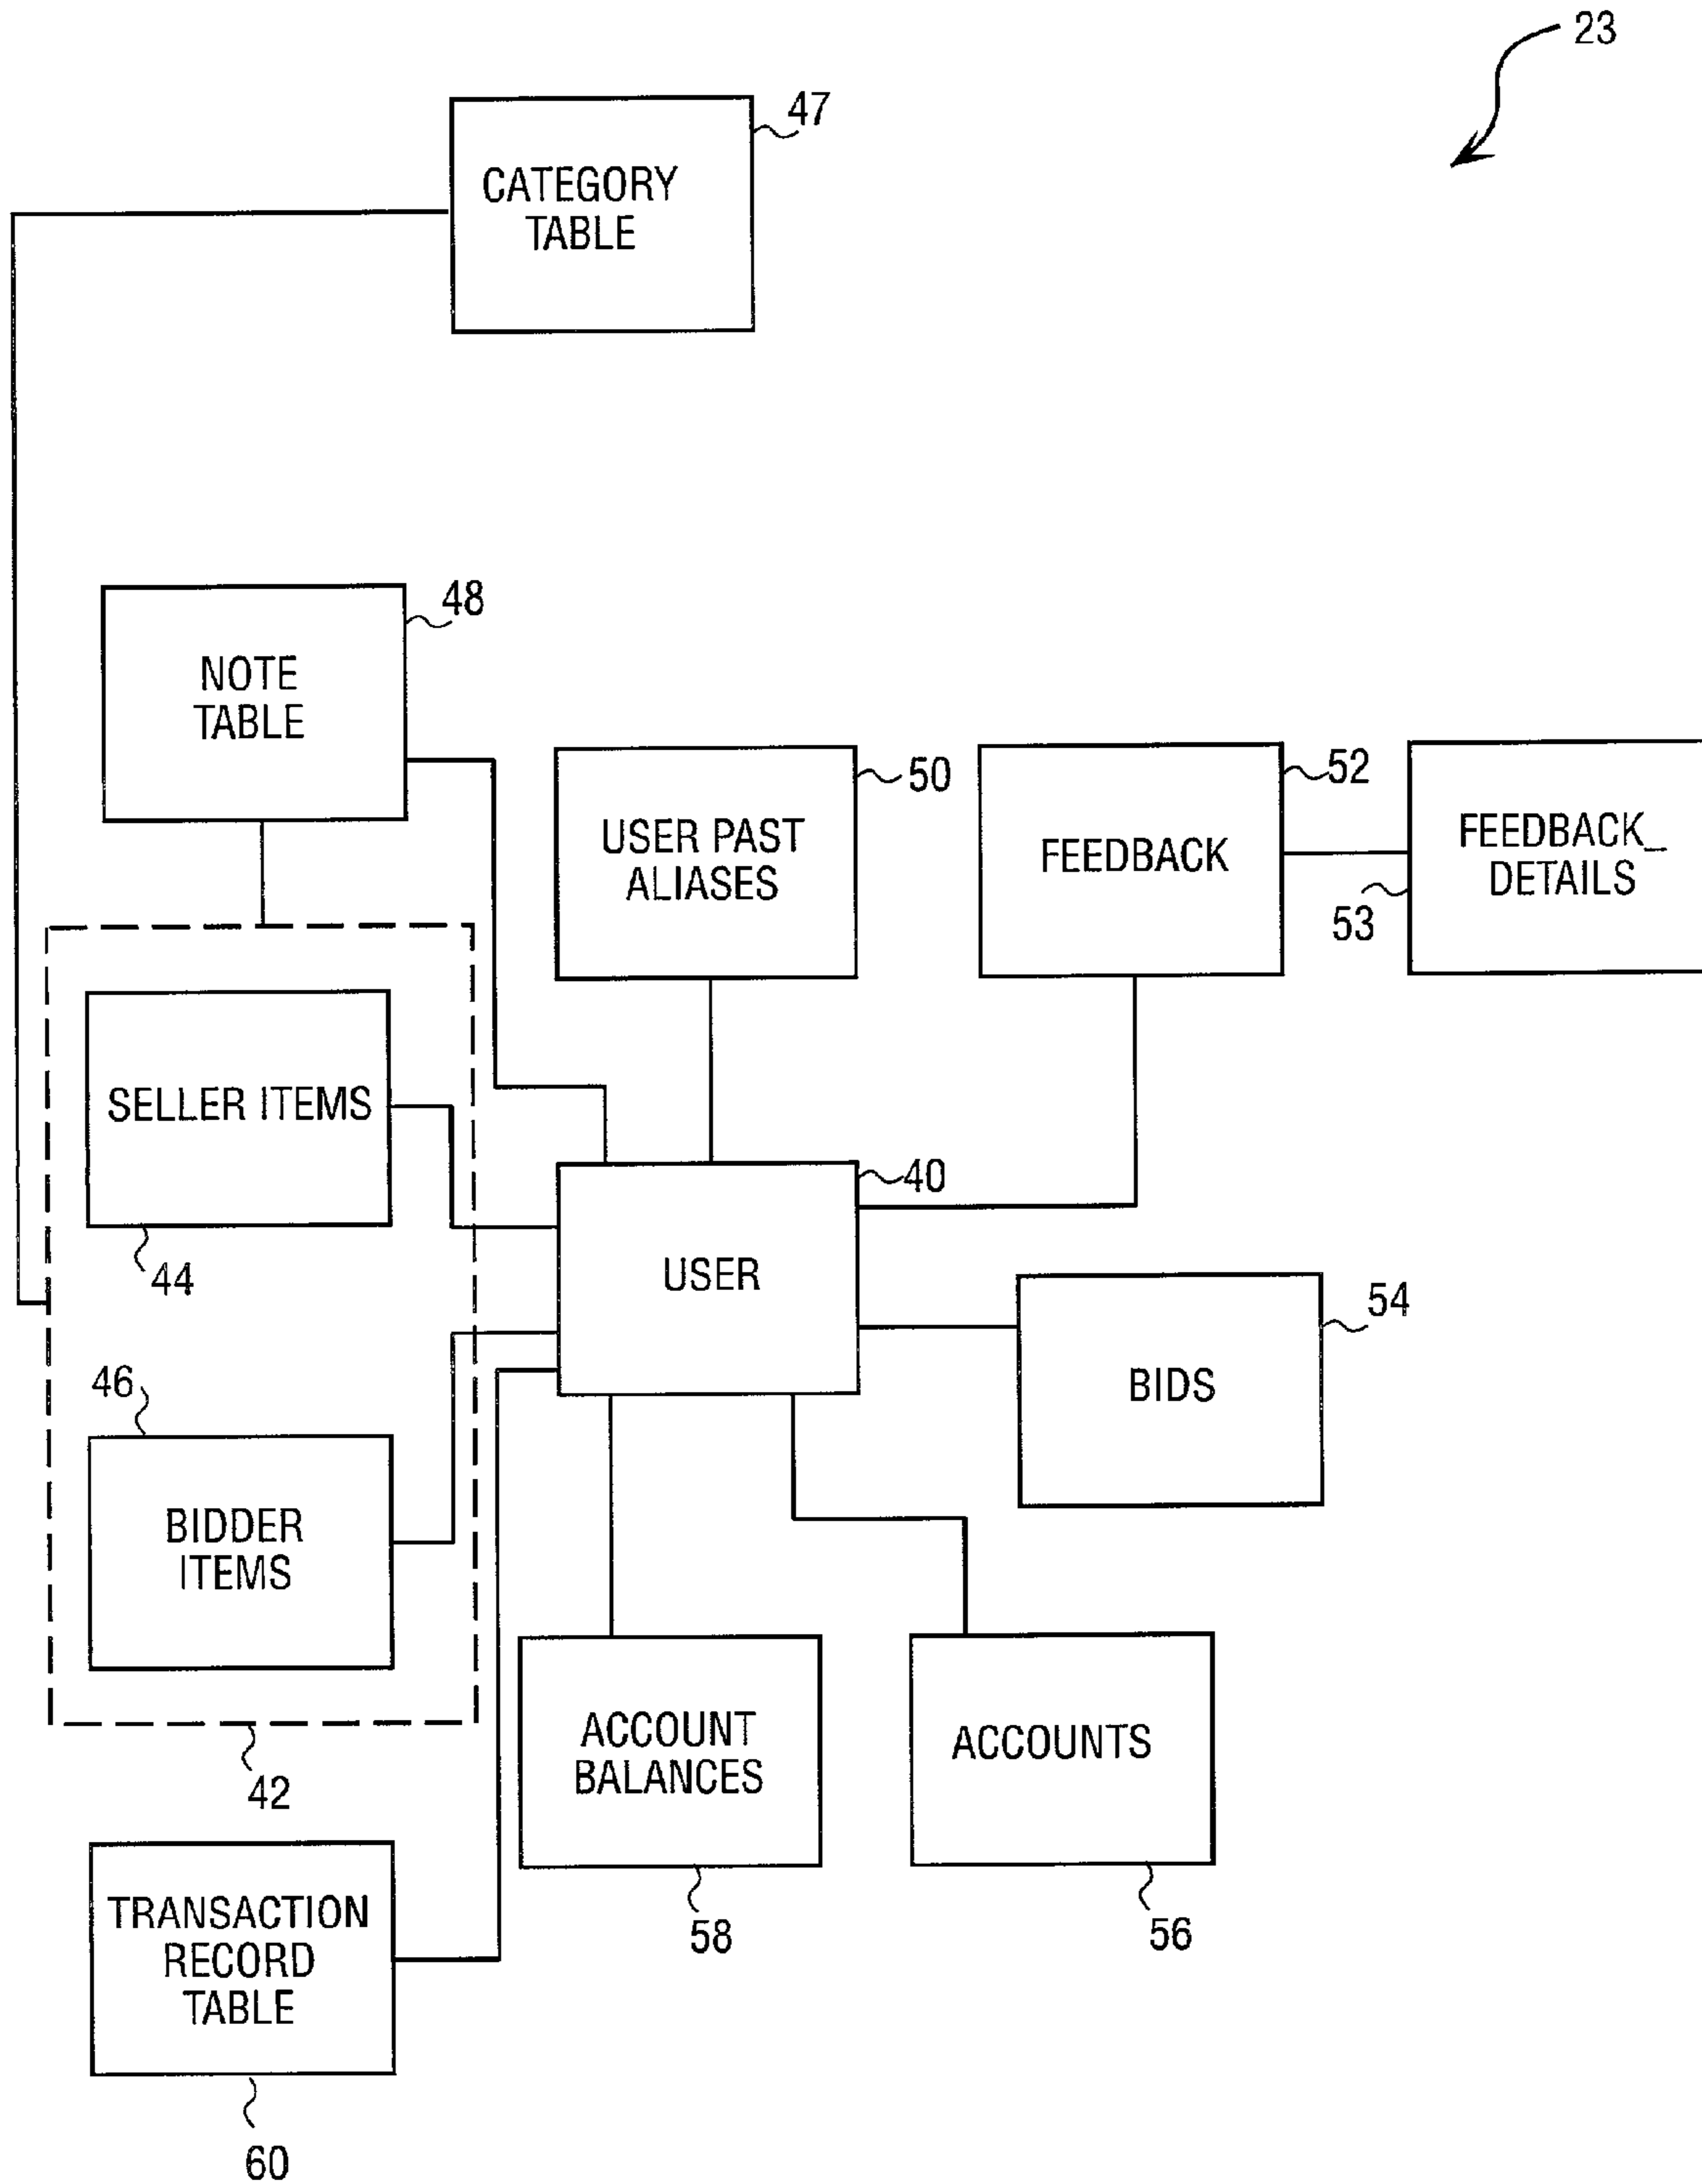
23

CATEGORY TABLE
47

NOTE TABLE
48

USER PAST ALIASES
50

FEEDBACK
52

FEEDBACK_ DETAILS
53

SELLER ITEMS
44

USER
40

BIDS
54

46
BIDDER ITEMS

42

ACCOUNT BALANCES
58

ACCOUNTS
56

TRANSACTION RECORD TABLE
60